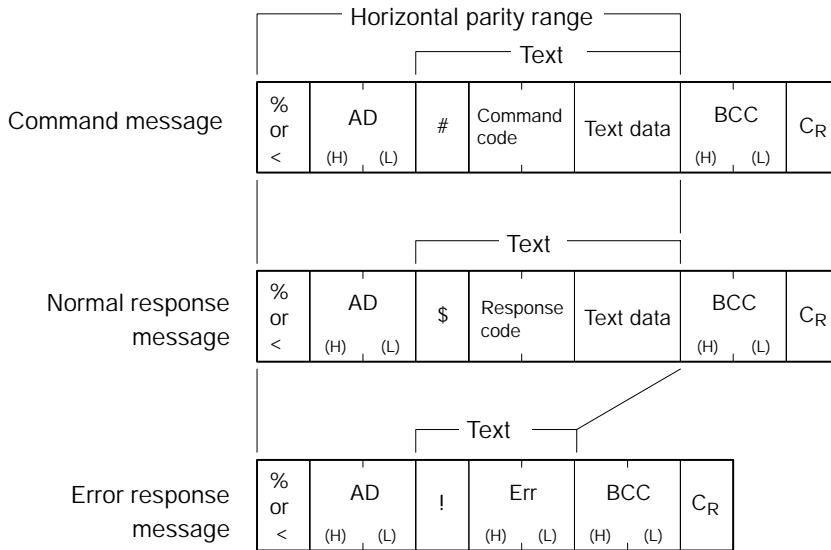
Horizontal parity range

Text

Command message

| % or < | AD (H) (L) | # | Command code | Text data | BCC (H) (L) | $C_R$ |
|---|---|---|---|---|---|---|

Text

Normal response message

| % or < | AD (H) (L) | $ | Response code | Text data | BCC (H) (L) | $C_R$ |
|---|---|---|---|---|---|---|

Text

Error response message

| % or < | AD (H) (L) | ! | Err (H) (L) | BCC (H) (L) | $C_R$ |
|---|---|---|---|---|---|